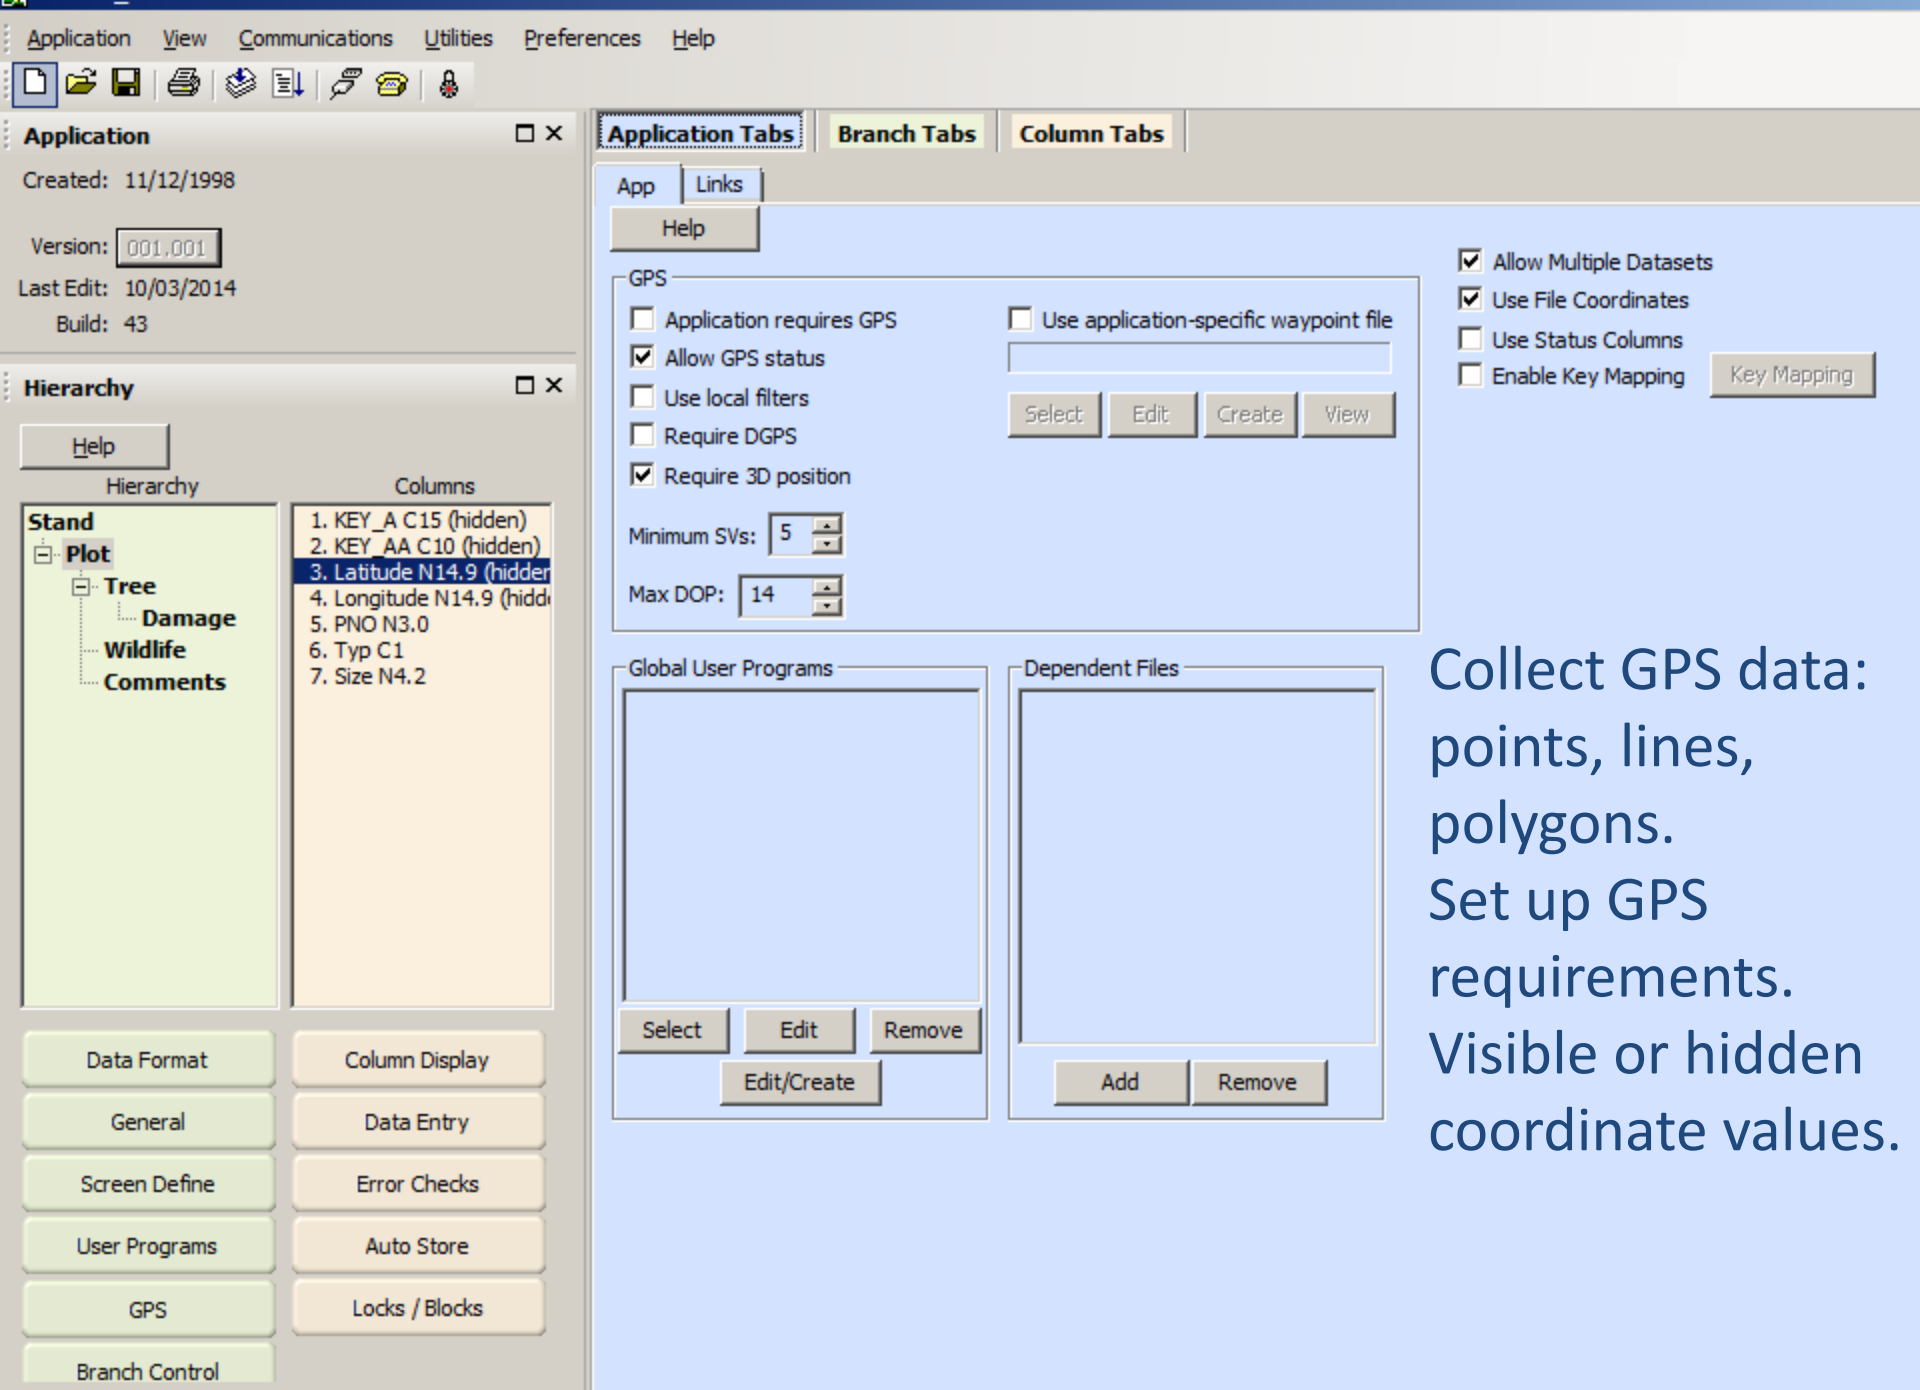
Application View Communications Utilities Preferences Help

Application
Created: 11/12/1998
Version: 001.001
Last Edit: 10/03/2014
Build: 43

Hierarchy
Help
Hierarchy
Stand
Plot
Tree
Damage
Wildlife
Comments

Columns
1. KEY_A C15 (hidden)
2. KEY_AA C10 (hidden)
3. Latitude N14.9 (hidden
4. Longitude N14.9 (hidd
5. PNO N3.0
6. Typ C1
7. Size N4.2

Data Format
Column Display
General
Data Entry
Screen Define
Error Checks
User Programs
Auto Store
GPS
Locks / Blocks
Branch Control

Application Tabs
Branch Tabs
Column Tabs
App
Links
Help

GPS
Application requires GPS
Allow GPS status
Use local filters
Require DGPS
Require 3D position
Use application-specific waypoint file
Select
Edit
Create
View
Minimum SVs: 5
Max DOP: 14

Allow Multiple Datasets
Use File Coordinates
Use Status Columns
Enable Key Mapping
Key Mapping

Global User Programs
Select
Edit
Remove
Edit/Create

Dependent Files
Add
Remove

Collect GPS data: points, lines, polygons.
Set up GPS requirements.
Visible or hidden coordinate values.